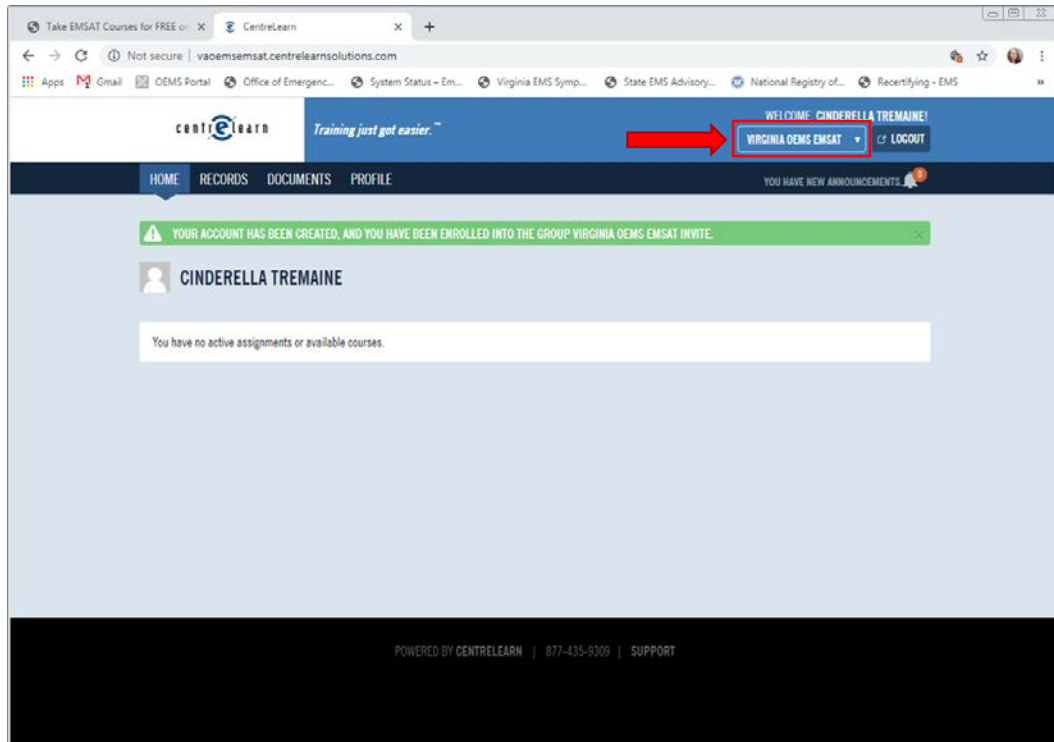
Take EMSAT Courses for FREE o ×
CentreLearn ×
+

Not secure | vaoemsemsat.centrelearnsolutions.com

Apps Gmail OEMS Portal Office of Emergenc... System Status – Em... Virginia EMS Symp... State EMS Advisory... National Registry of... Recertifying - EMS

centrelearn Training just got easier.™

WELCOME, CINDERELLA TREMAINE!
VIRGINIA OEMS EMSAT ▾
LOGOUT

HOME RECORDS DOCUMENTS PROFILE

YOU HAVE NEW ANNOUNCEMENTS. 9

YOUR ACCOUNT HAS BEEN CREATED, AND YOU HAVE BEEN ENROLLED INTO THE GROUP VIRGINIA OEMS EMSAT INVITE.

CINDERELLA TREMAINE

You have no active assignments or available courses.

POWERED BY CENTRELEARN | 877-435-9309 | SUPPORT